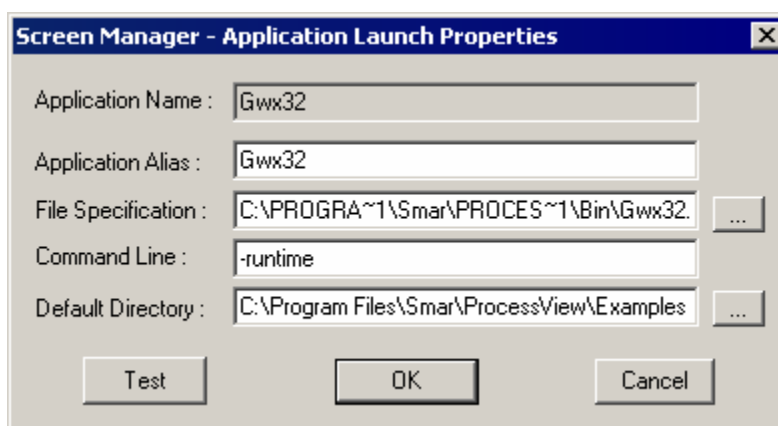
Screen Manager - Application Launch Properties

Application Name : Gwx32

Application Alias : Gwx32

File Specification : C:\PROGRA~1\Smar\PROCES~1\Bin\Gwx32. ...

Command Line : -runtime

Default Directory : C:\Program Files\Smar\ProcessView\Examples ...

Test OK Cancel